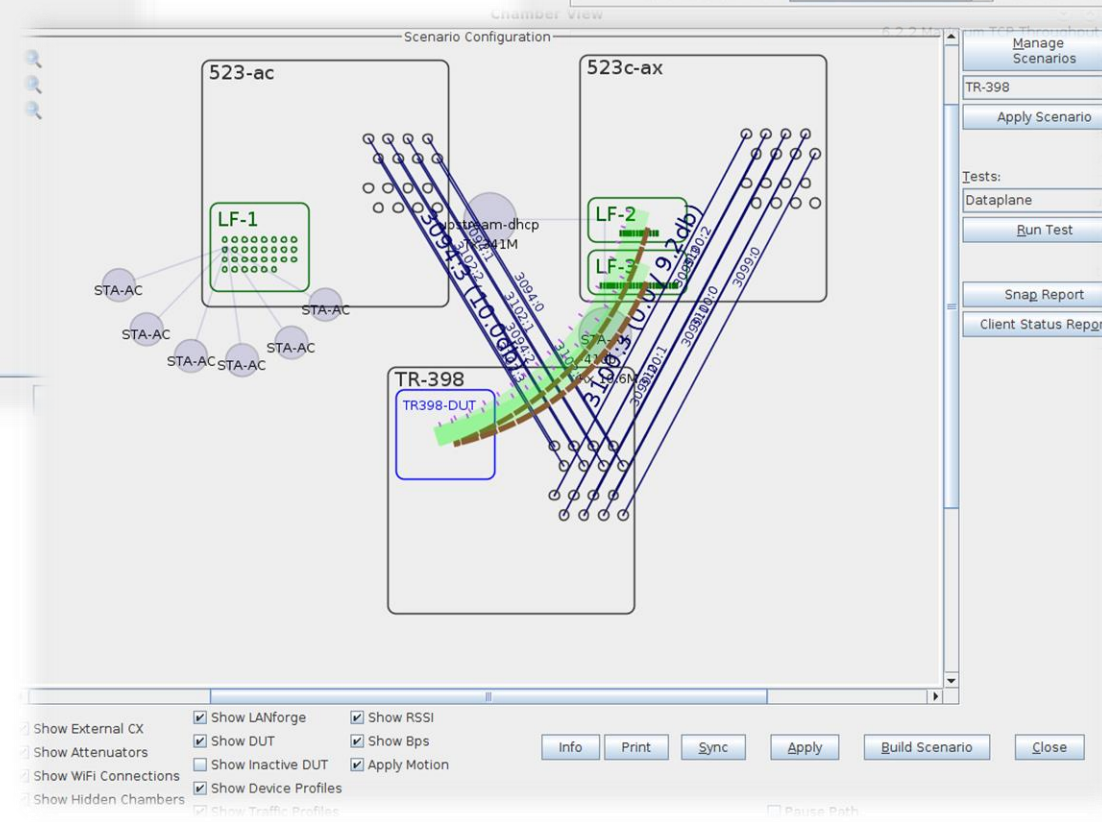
Chamber View

Scenario Configuration

523-ac

523c-ax

LF-1

LF-2

LF-3

upstream-dhcp

TR-398

TR398-DUT

STA-AC

STA-AC

STA-AC

STA-AC

STA-AC

STA-AC

STA-AC

3094.3 (10.0db)

3100.3 (0.0/ 9.2db)

3094.0

3102.1

3094.2

3102.2

3099.0

3100.2

3100.0

3100.1

3099.1

Manage Scenarios

TR-398

Apply Scenario

Tests:

Dataplane

Run Test

Snap Report

Client Status Repor

Show External CX

Show Attenuators

Show WiFi Connections

Show Hidden Chambers

Show LANforge

Show DUT

Show Inactive DUT

Show Device Profiles

Show RSSI

Show Bps

Apply Motion

Info

Print

Sync

Apply

Build Scenario

Close